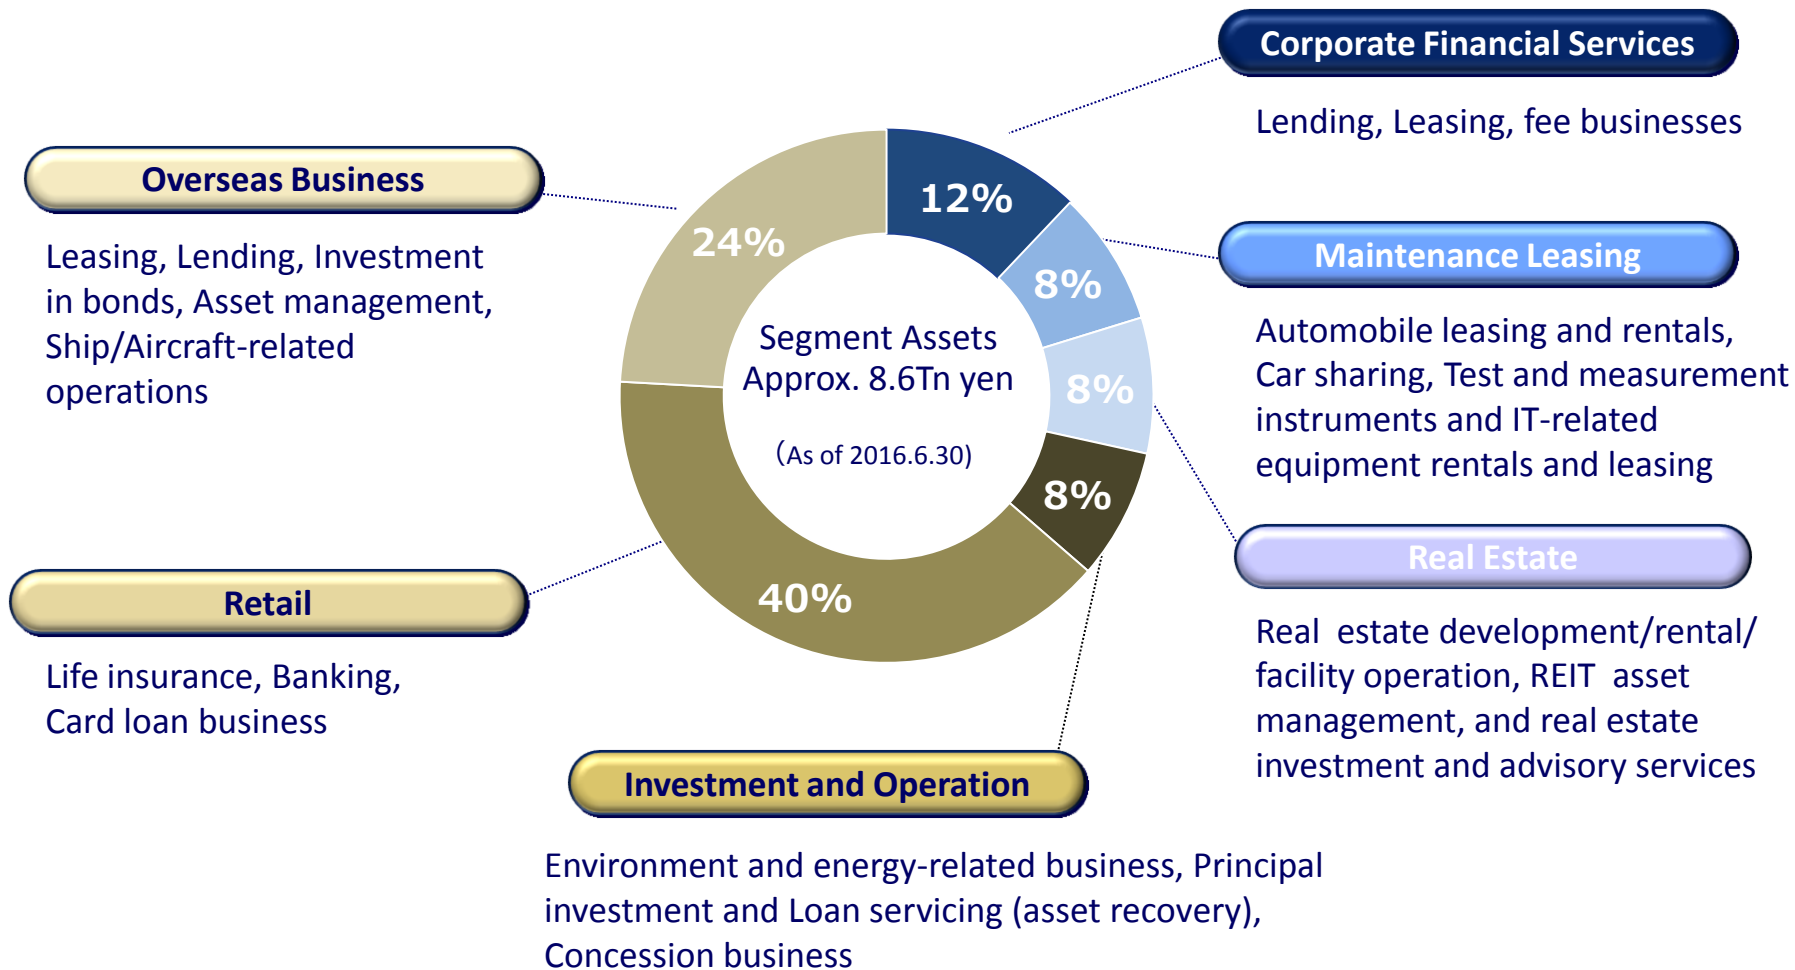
Corporate Financial Services

Lending, Leasing, fee businesses

Overseas Business

Leasing, Lending, Investment in bonds, Asset management, Ship/Aircraft-related operations

12%

24%

8%

8%

8%

40%

Segment Assets Approx. 8.6Tn yen

(As of 2016.6.30)

Maintenance Leasing

Automobile leasing and rentals, Car sharing, Test and measurement instruments and IT-related equipment rentals and leasing

Real Estate

Real estate development/rental/ facility operation, REIT asset management, and real estate investment and advisory services

Retail

Life insurance, Banking, Card loan business

Investment and Operation

Environment and energy-related business, Principal investment and Loan servicing (asset recovery), Concession business